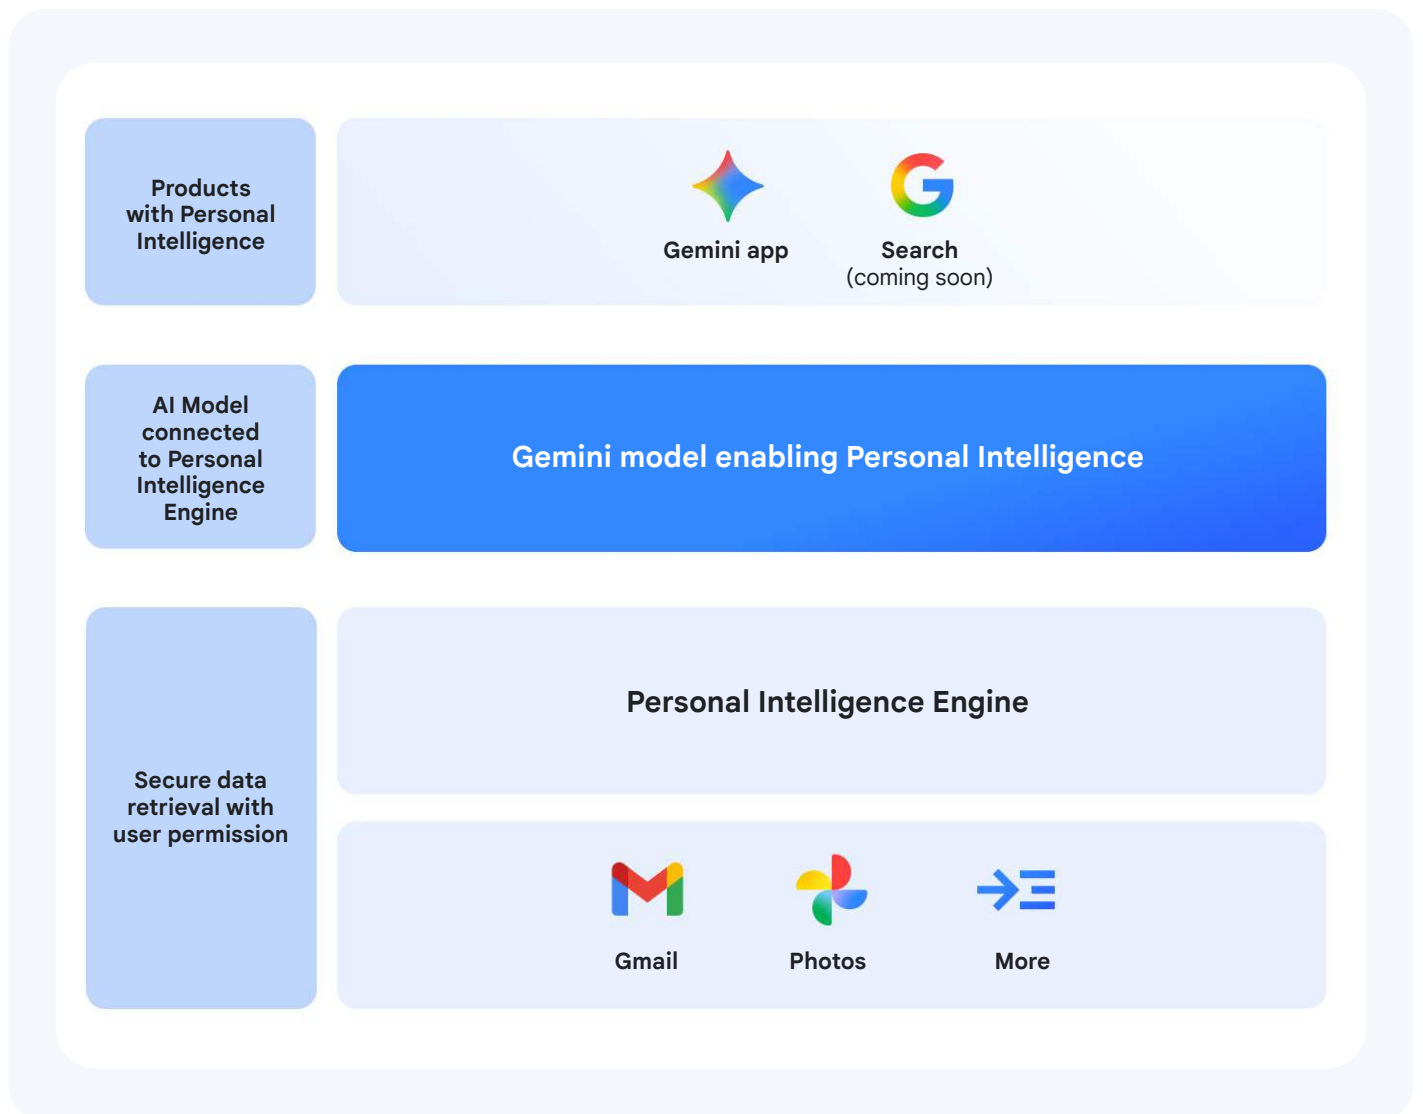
Products with Personal Intelligence

Gemini app

Search
(coming soon)

AI Model connected to Personal Intelligence Engine

Gemini model enabling Personal Intelligence

Secure data retrieval with user permission

Personal Intelligence Engine

Gmail

Photos

More